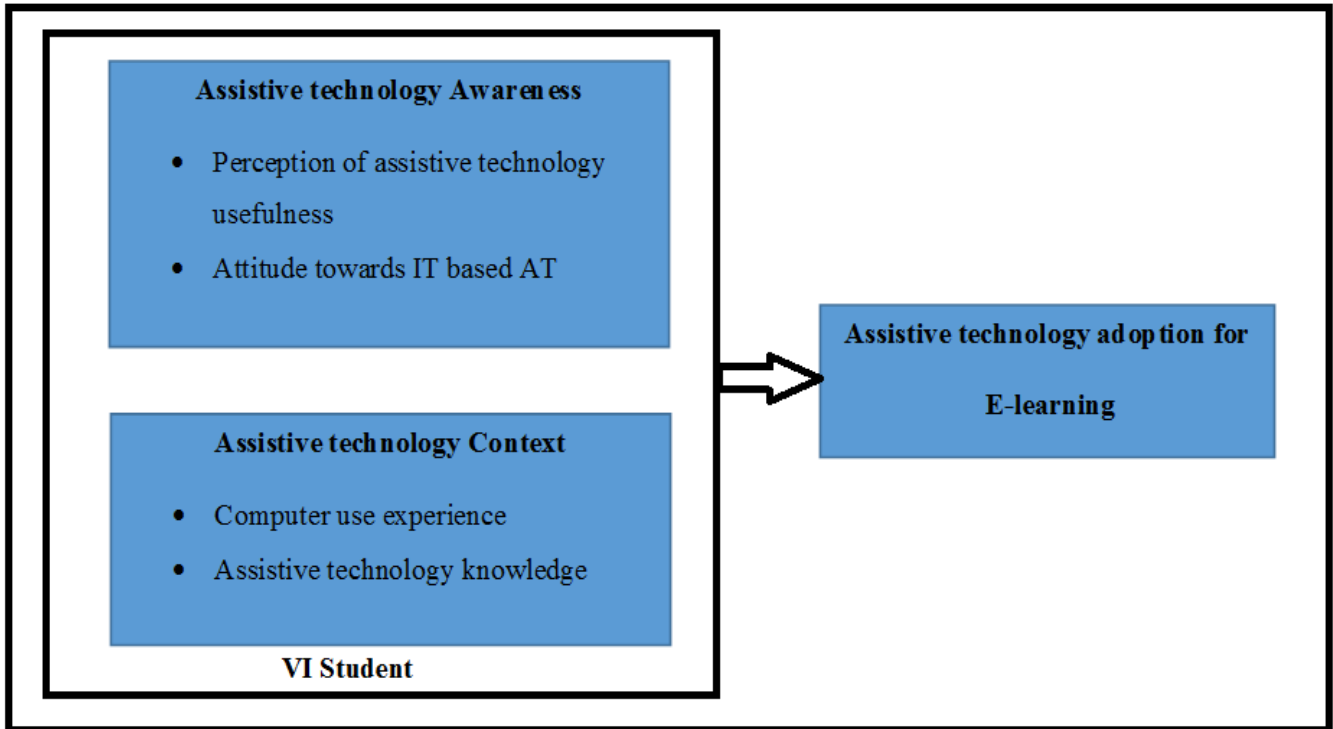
Assistive technology Awareness

- Perception of assistive technology usefulness
- Attitude towards IT based AT

Assistive technology Context

- Computer use experience
- Assistive technology knowledge

VI Student

Assistive technology adoption for E-learning